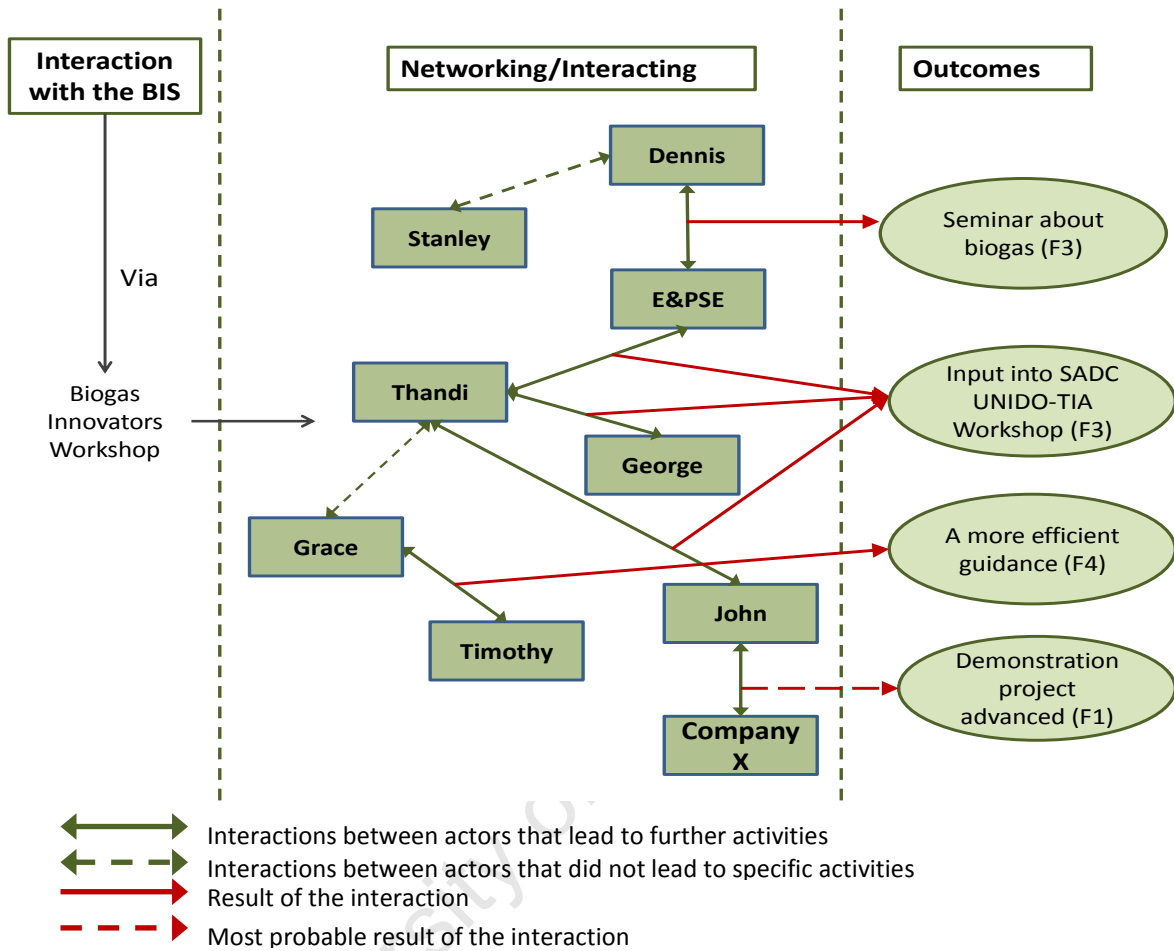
Interaction with the BIS

Networking/Interacting

Outcomes

Via

Biogas Innovators Workshop

Dennis

Stanley

E&PSE

Thandi

George

Grace

Timothy

John

Company X

Seminar about biogas (F3)

Input into SADC UNIDO-TIA Workshop (F3)

A more efficient guidance (F4)

Demonstration project advanced (F1)

Interactions between actors that lead to further activities

Interactions between actors that did not lead to specific activities

Result of the interaction

Most probable result of the interaction